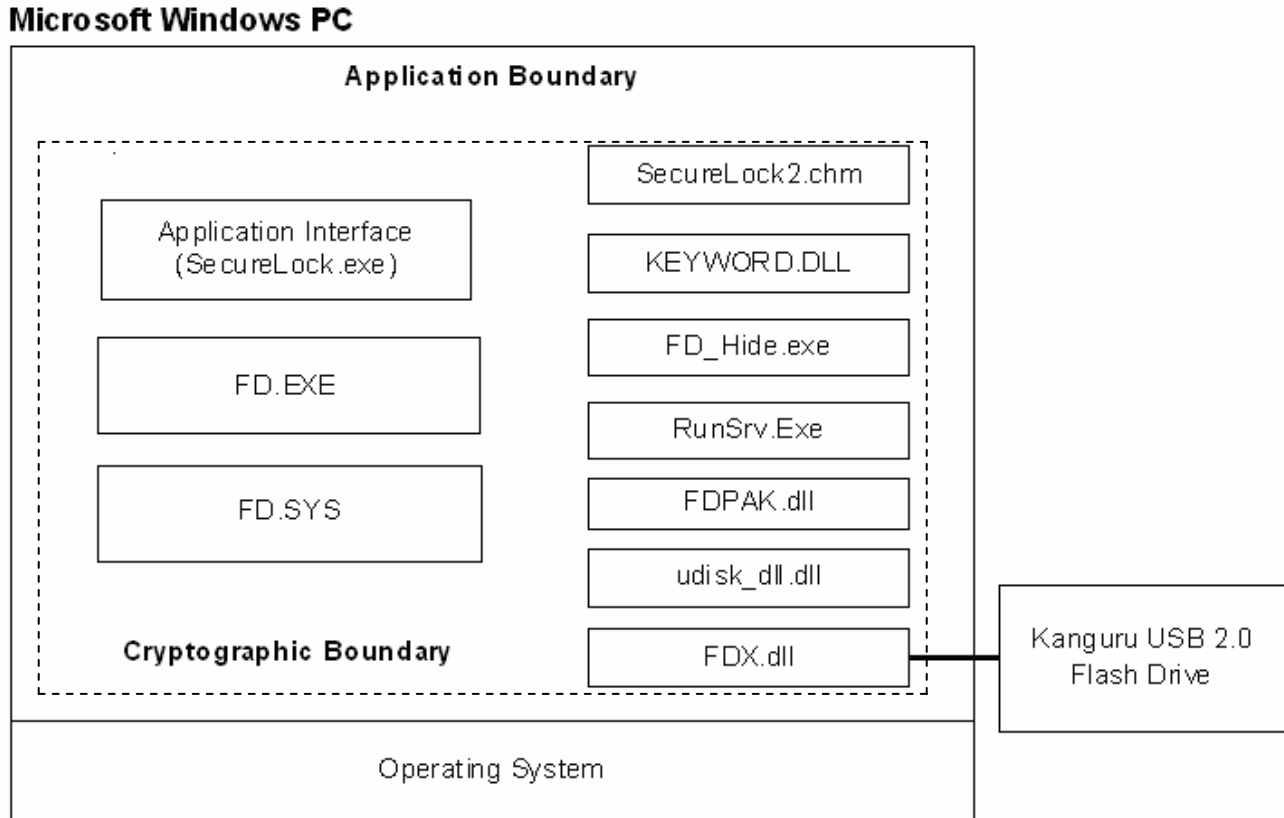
Microsoft Windows PC

Application Boundary

Application Interface (SecureLock.exe)

FD.EXE

FD.SYS

SecureLock2.chm

KEYWORD.DLL

FD_Hide.exe

RunSrv.Exe

FDPAK.dll

udisk_dll.dll

Cryptographic Boundary

FDX.dll

Kanguru USB 2.0 Flash Drive

Operating System